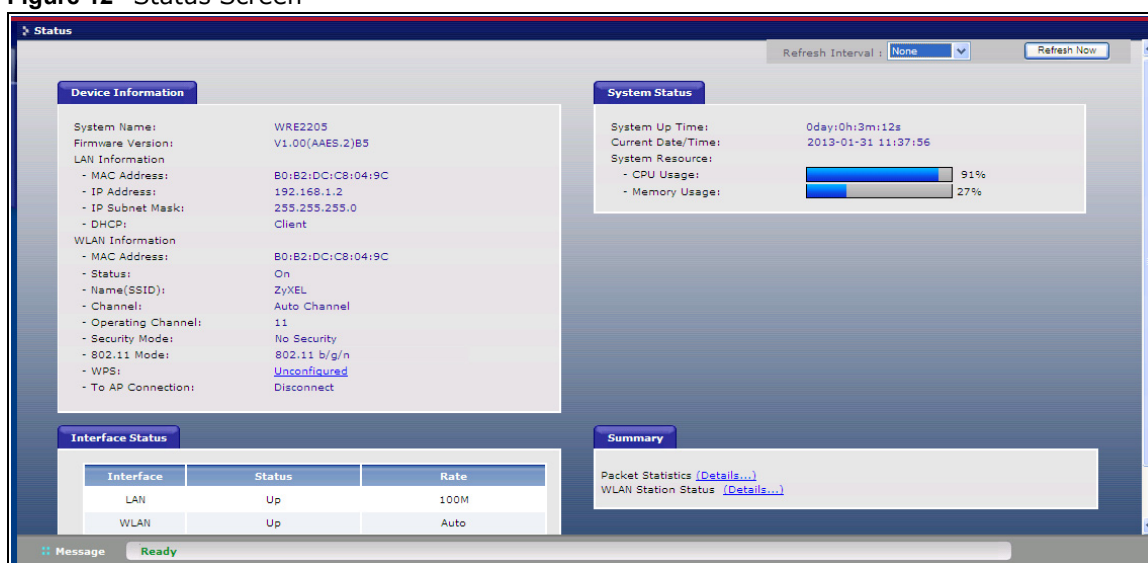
Figure 12 Status Screen

Status

Refresh Interval : None

Refresh Now

Device Information

System Name: WRE2205
Firmware Version: V1.00(AAES.2)B5
LAN Information
- MAC Address: B0:B2:DC:C8:04:9C
- IP Address: 192.168.1.2
- IP Subnet Mask: 255.255.255.0
- DHCP: Client
WLAN Information
- MAC Address: B0:B2:DC:C8:04:9C
- Status: On
- Name(SSID): ZyXEL
- Channel: Auto Channel
- Operating Channel: 11
- Security Mode: No Security
- 802.11 Mode: 802.11 b/g/n
- WPS: Unconfigured
- To AP Connection: Disconnect

System Status

System Up Time: 0day:0h:3m:12s
Current Date/Time: 2013-01-31 11:37:56
System Resource:
- CPU Usage: 91%
- Memory Usage: 27%

Interface Status

| Interface | Status | Rate |
|---|---|---|
| LAN | Up | 100M |
| WLAN | Up | Auto |

Summary

Packet Statistics (Details...)
WLAN Station Status (Details...)

Message Ready